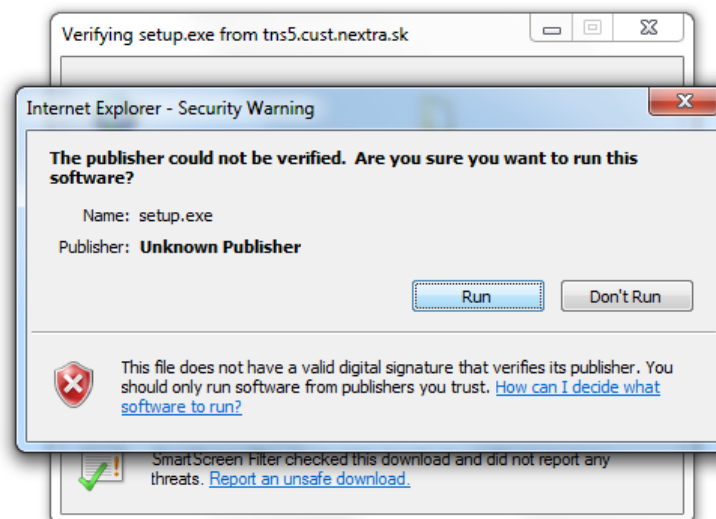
Verifying setup.exe from tns5.cust.nextra.sk

Internet Explorer - Security Warning

The publisher could not be verified. Are you sure you want to run this software?

Name: setup.exe

Publisher: Unknown Publisher

Run

Don't Run

This file does not have a valid digital signature that verifies its publisher. You should only run software from publishers you trust. How can I decide what software to run?

SmartScreen Filter checked this download and did not report any threats. Report an unsafe download.